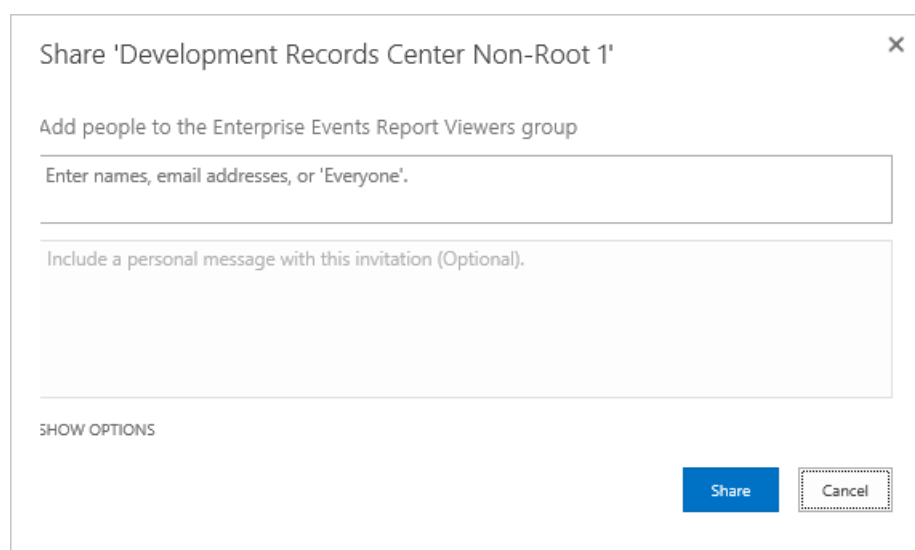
Share 'Development Records Center Non-Root 1'

×

Add people to the Enterprise Events Report Viewers group

Enter names, email addresses, or 'Everyone'.

Include a personal message with this invitation (Optional).

SHOW OPTIONS

Share

Cancel